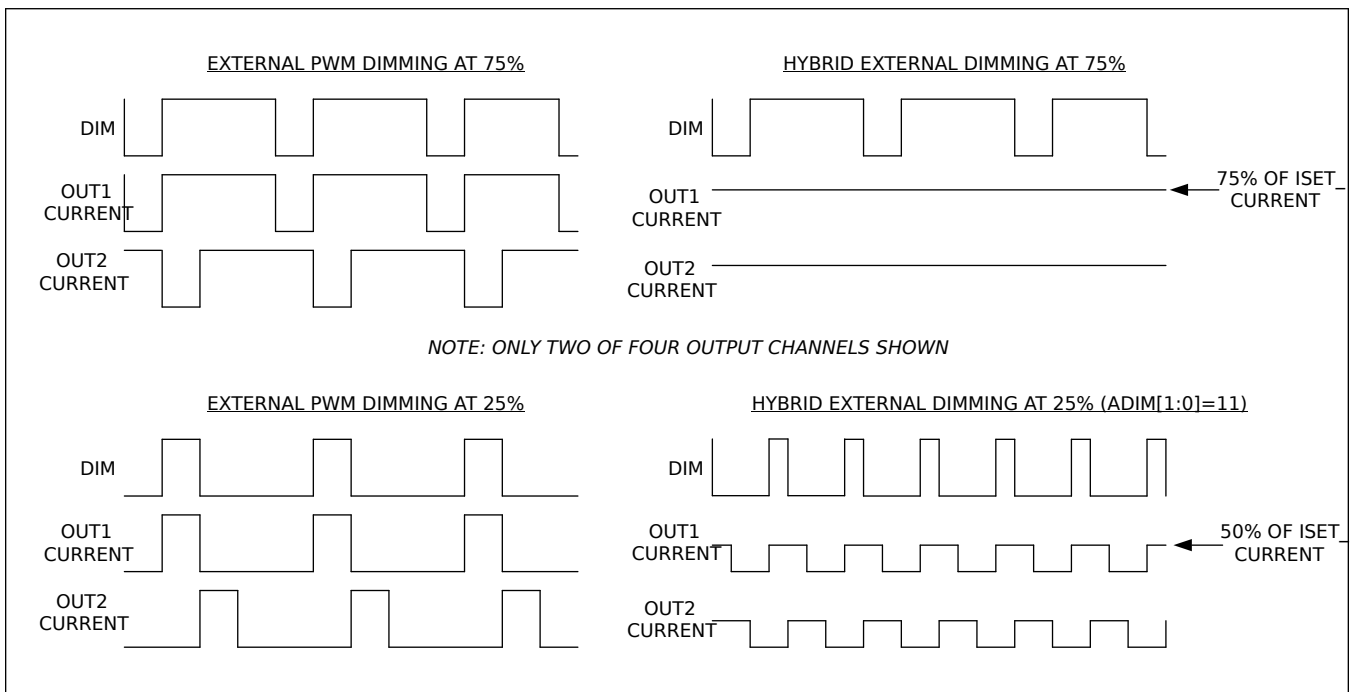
EXTERNAL PWM DIMMING AT 75%

DIM

OUT1 CURRENT

OUT2 CURRENT

HYBRID EXTERNAL DIMMING AT 75%

DIM

OUT1 CURRENT

75% OF ISET CURRENT

OUT2 CURRENT

NOTE: ONLY TWO OF FOUR OUTPUT CHANNELS SHOWN

EXTERNAL PWM DIMMING AT 25%

DIM

OUT1 CURRENT

OUT2 CURRENT

HYBRID EXTERNAL DIMMING AT 25% (ADIM[1:0]=11)

DIM

OUT1 CURRENT

50% OF ISET CURRENT

OUT2 CURRENT